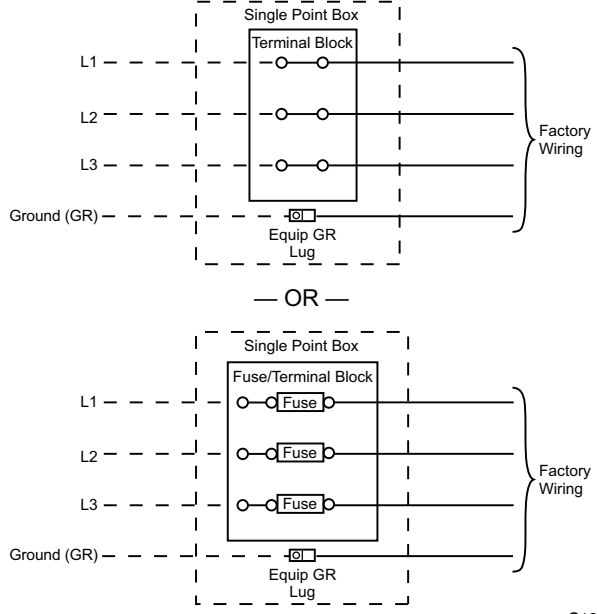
Single Point Box

Terminal Block

L1

L2

L3

Ground (GR)

Equip GR Lug

Factory Wiring

— OR —

Single Point Box

Fuse/Terminal Block

L1

Fuse

L2

Fuse

L3

Fuse

Ground (GR)

Equip GR Lug

Factory Wiring

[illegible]